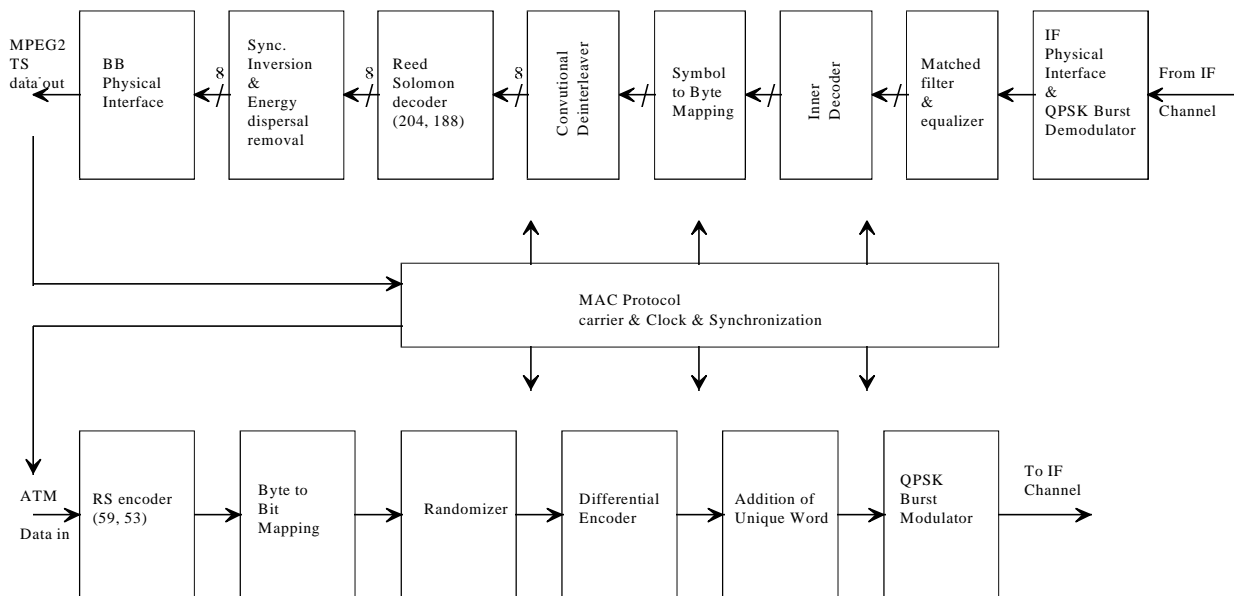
MPEG2 TS data out

BB Physical Interface

8

Sync. Inversion & Energy dispersal removal

8

Reed Solomon decoder (204, 188)

8

Convutional Deinterleaver

Symbol to Byte Mapping

Inner Decoder

Matched filter & equalizer

IF Physical Interface & QPSK Burst Demodulator

From IF Channel

MAC Protocol carrier & Clock & Synchronization

ATM Data in

RS encoder (59, 53)

Byte to Bit Mapping

Randomizer

Differential Encoder

Addition of Unique Word

QPSK Burst Modulator

To IF Channel